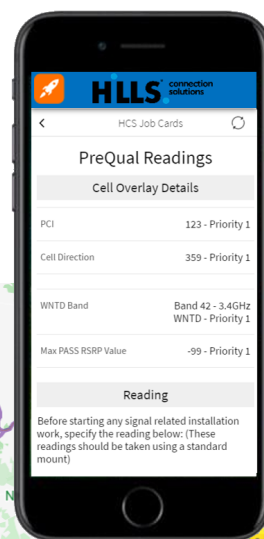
HLLS connection solutions

<

HCS Job Cards

PreQual Readings

Cell Overlay Details

PCI
123 - Priority 1

Cell Direction
359 - Priority 1

WNTD Band
Band 42 - 3.4GHz WNTD - Priority 1

Max PASS RSRP Value
-99 - Priority 1

Reading

Before starting any signal related installation work, specify the reading below: (These readings should be taken using a standard mount)

N